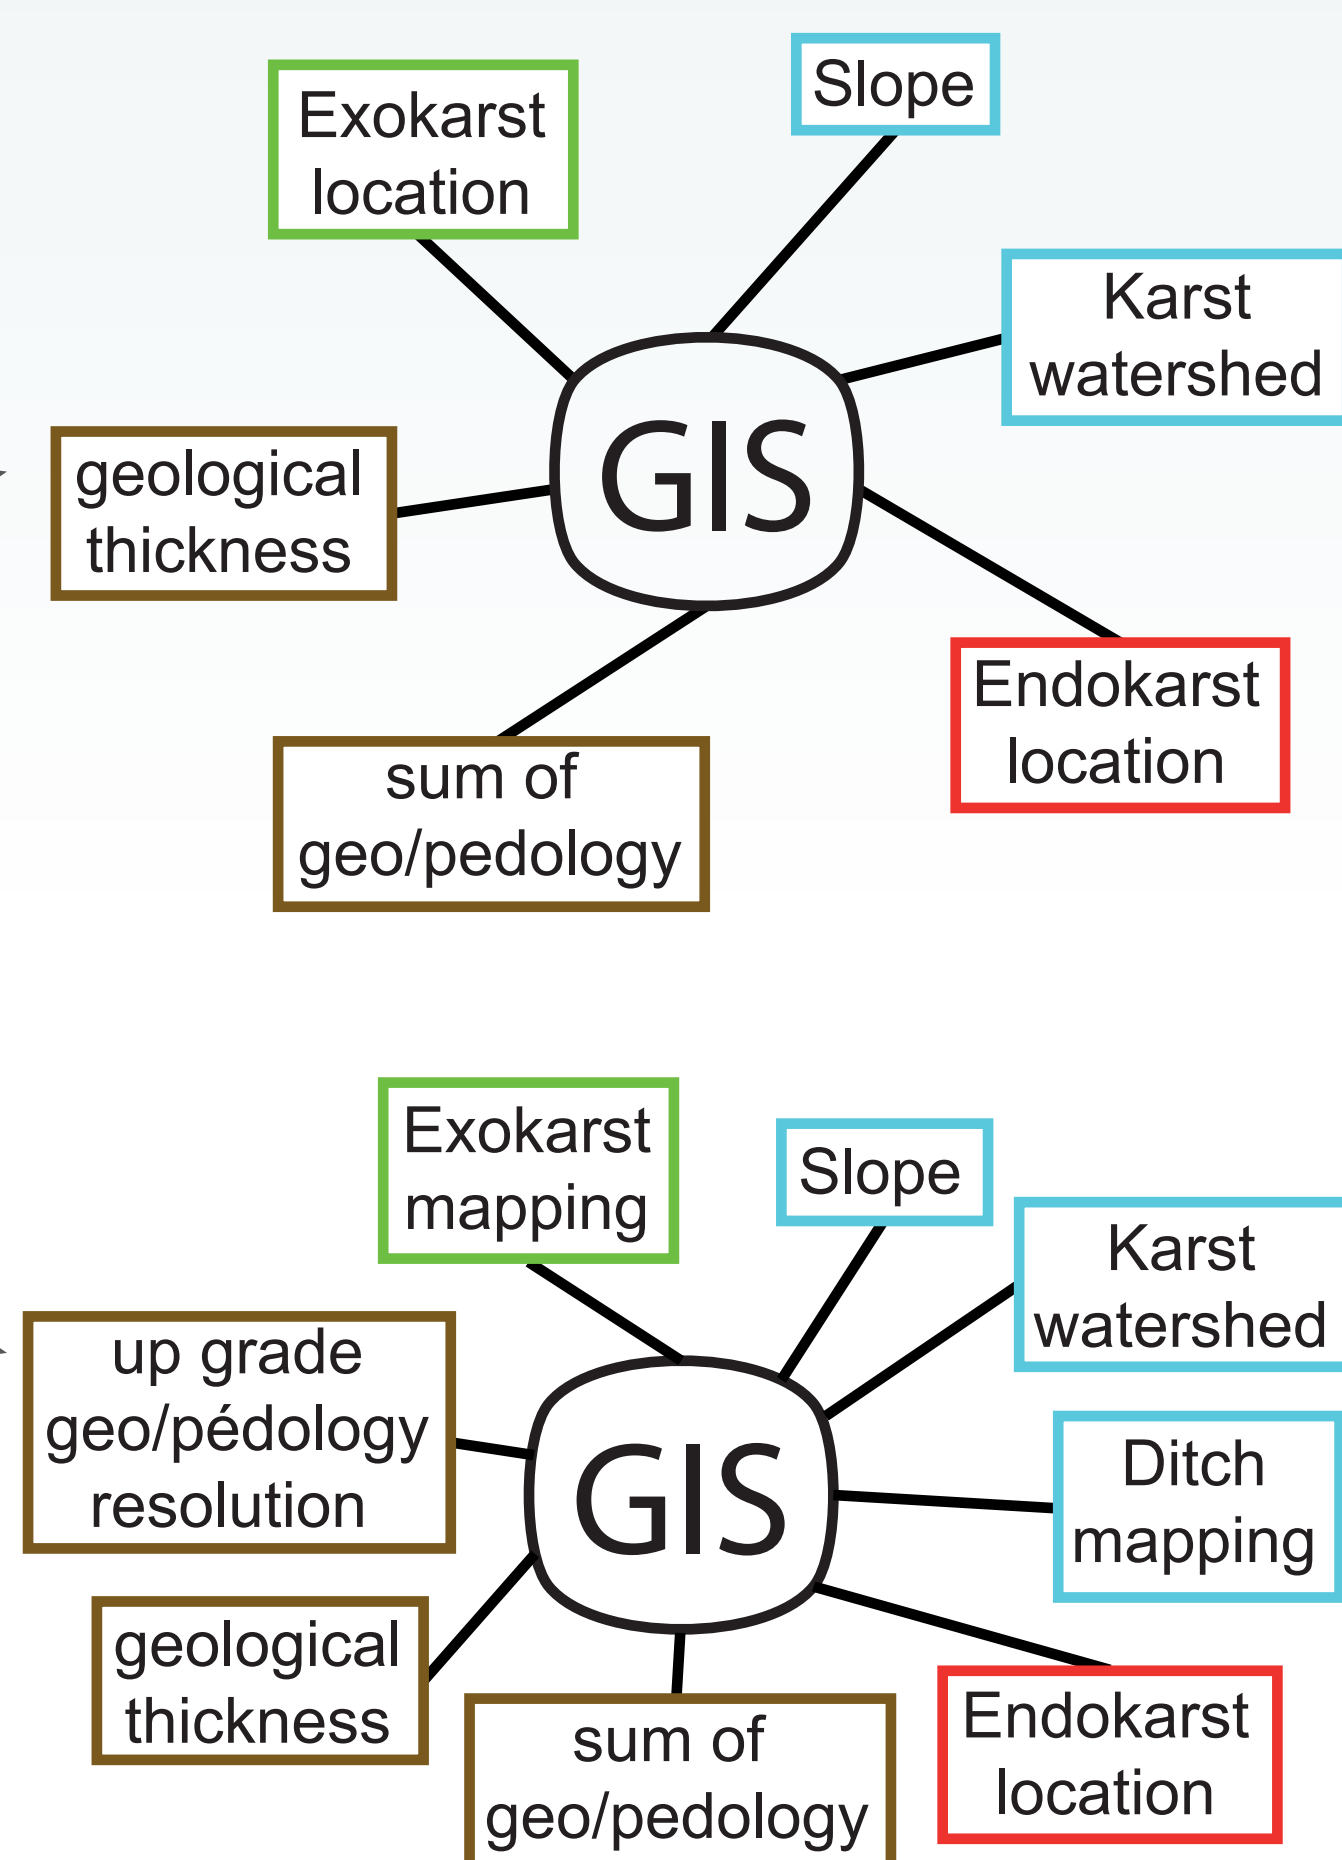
Exokarst location

Slope

Karst watershed

GIS

geological thickness

Endokarst location

sum of geo/pedology

Exokarst mapping

Slope

Karst watershed

up grade geo/pédology resolution

GIS

Ditch mapping

geological thickness

sum of geo/pedology

Endokarst location